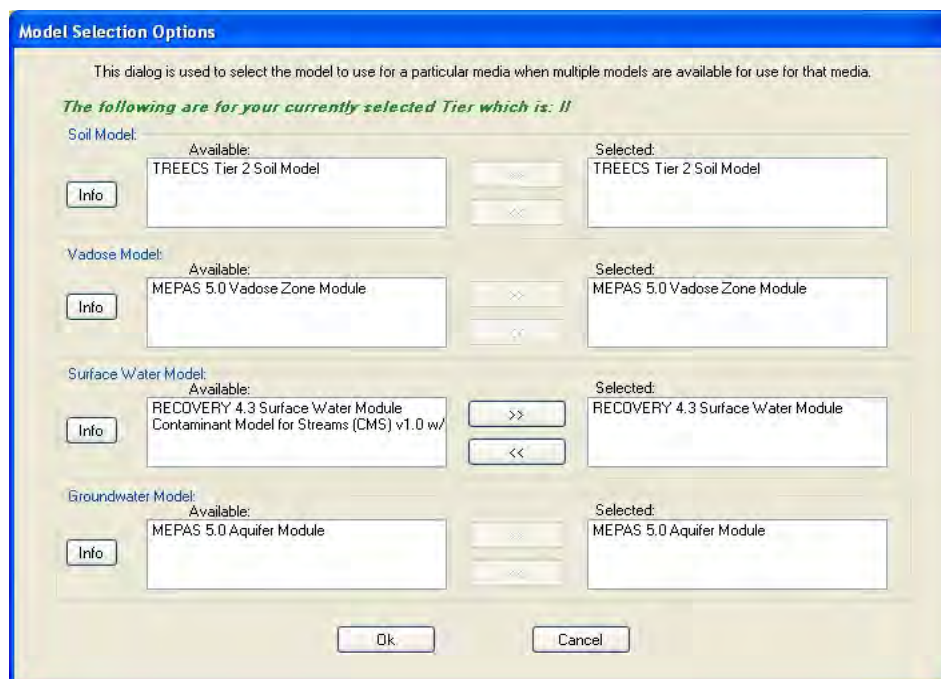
Model Selection Options

This dialog is used to select the model to use for a particular media when multiple models are available for use for that media.

The following are for your currently selected Tier which is: II

Soil Model:

Available:

TREECS Tier 2 Soil Model

Info

>>

<<

Selected:

TREECS Tier 2 Soil Model

Vadose Model:

Available:

MEPAS 5.0 Vadose Zone Module

Info

>>

<<

Selected:

MEPAS 5.0 Vadose Zone Module

Surface Water Model:

Available:

RECOVERY 4.3 Surface Water Module

Contaminant Model for Streams (CMS) v1.0 w/

Info

>>

<<

Selected:

RECOVERY 4.3 Surface Water Module

Groundwater Model:

Available:

MEPAS 5.0 Aquifer Module

Info

>>

<<

Selected:

MEPAS 5.0 Aquifer Module

Ok

Cancel